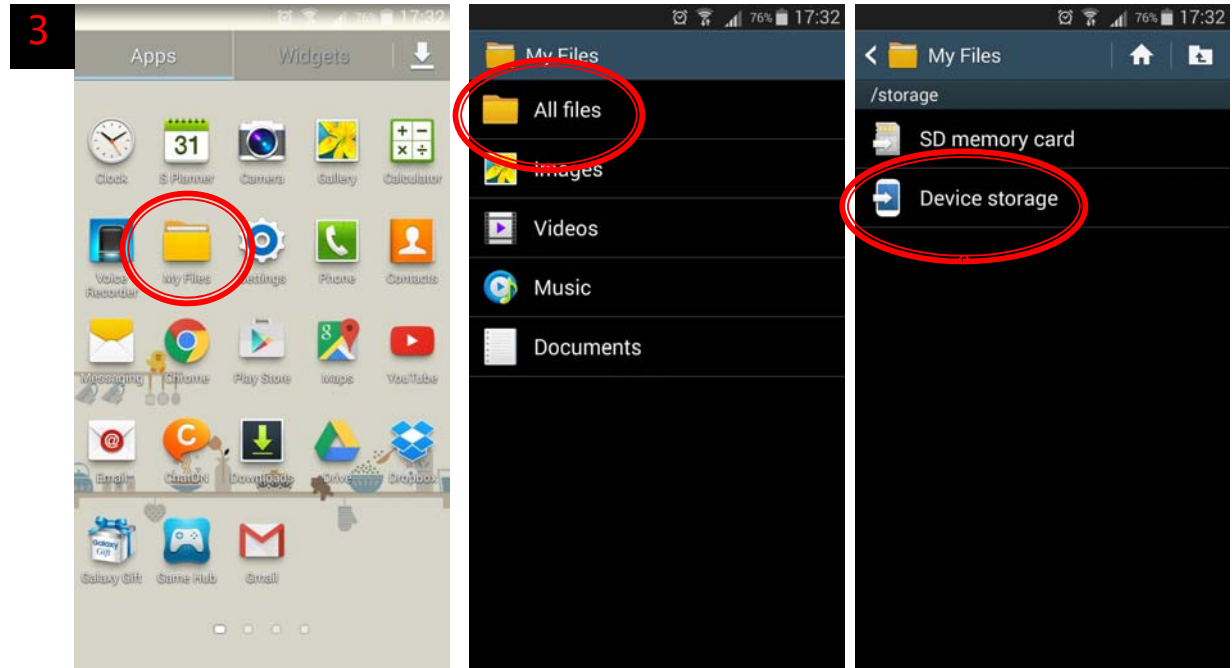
3

76% 17:32

Apps
Widgets

31

Clock
S Planner
Camera
Gallery
Calculator
Voice Recorder
My Files
Settings
Phone
Contacts
Messaging
Chrome
Play Store
Maps
YouTube
Email
ChatON
Downloads
Drive
Dropbox
Galaxy Gift
Game Hub
Gmail

76% 17:32

My Files
All files
Images
Videos
Music
Documents

76% 17:32

My Files
/storage
SD memory card
Device storage